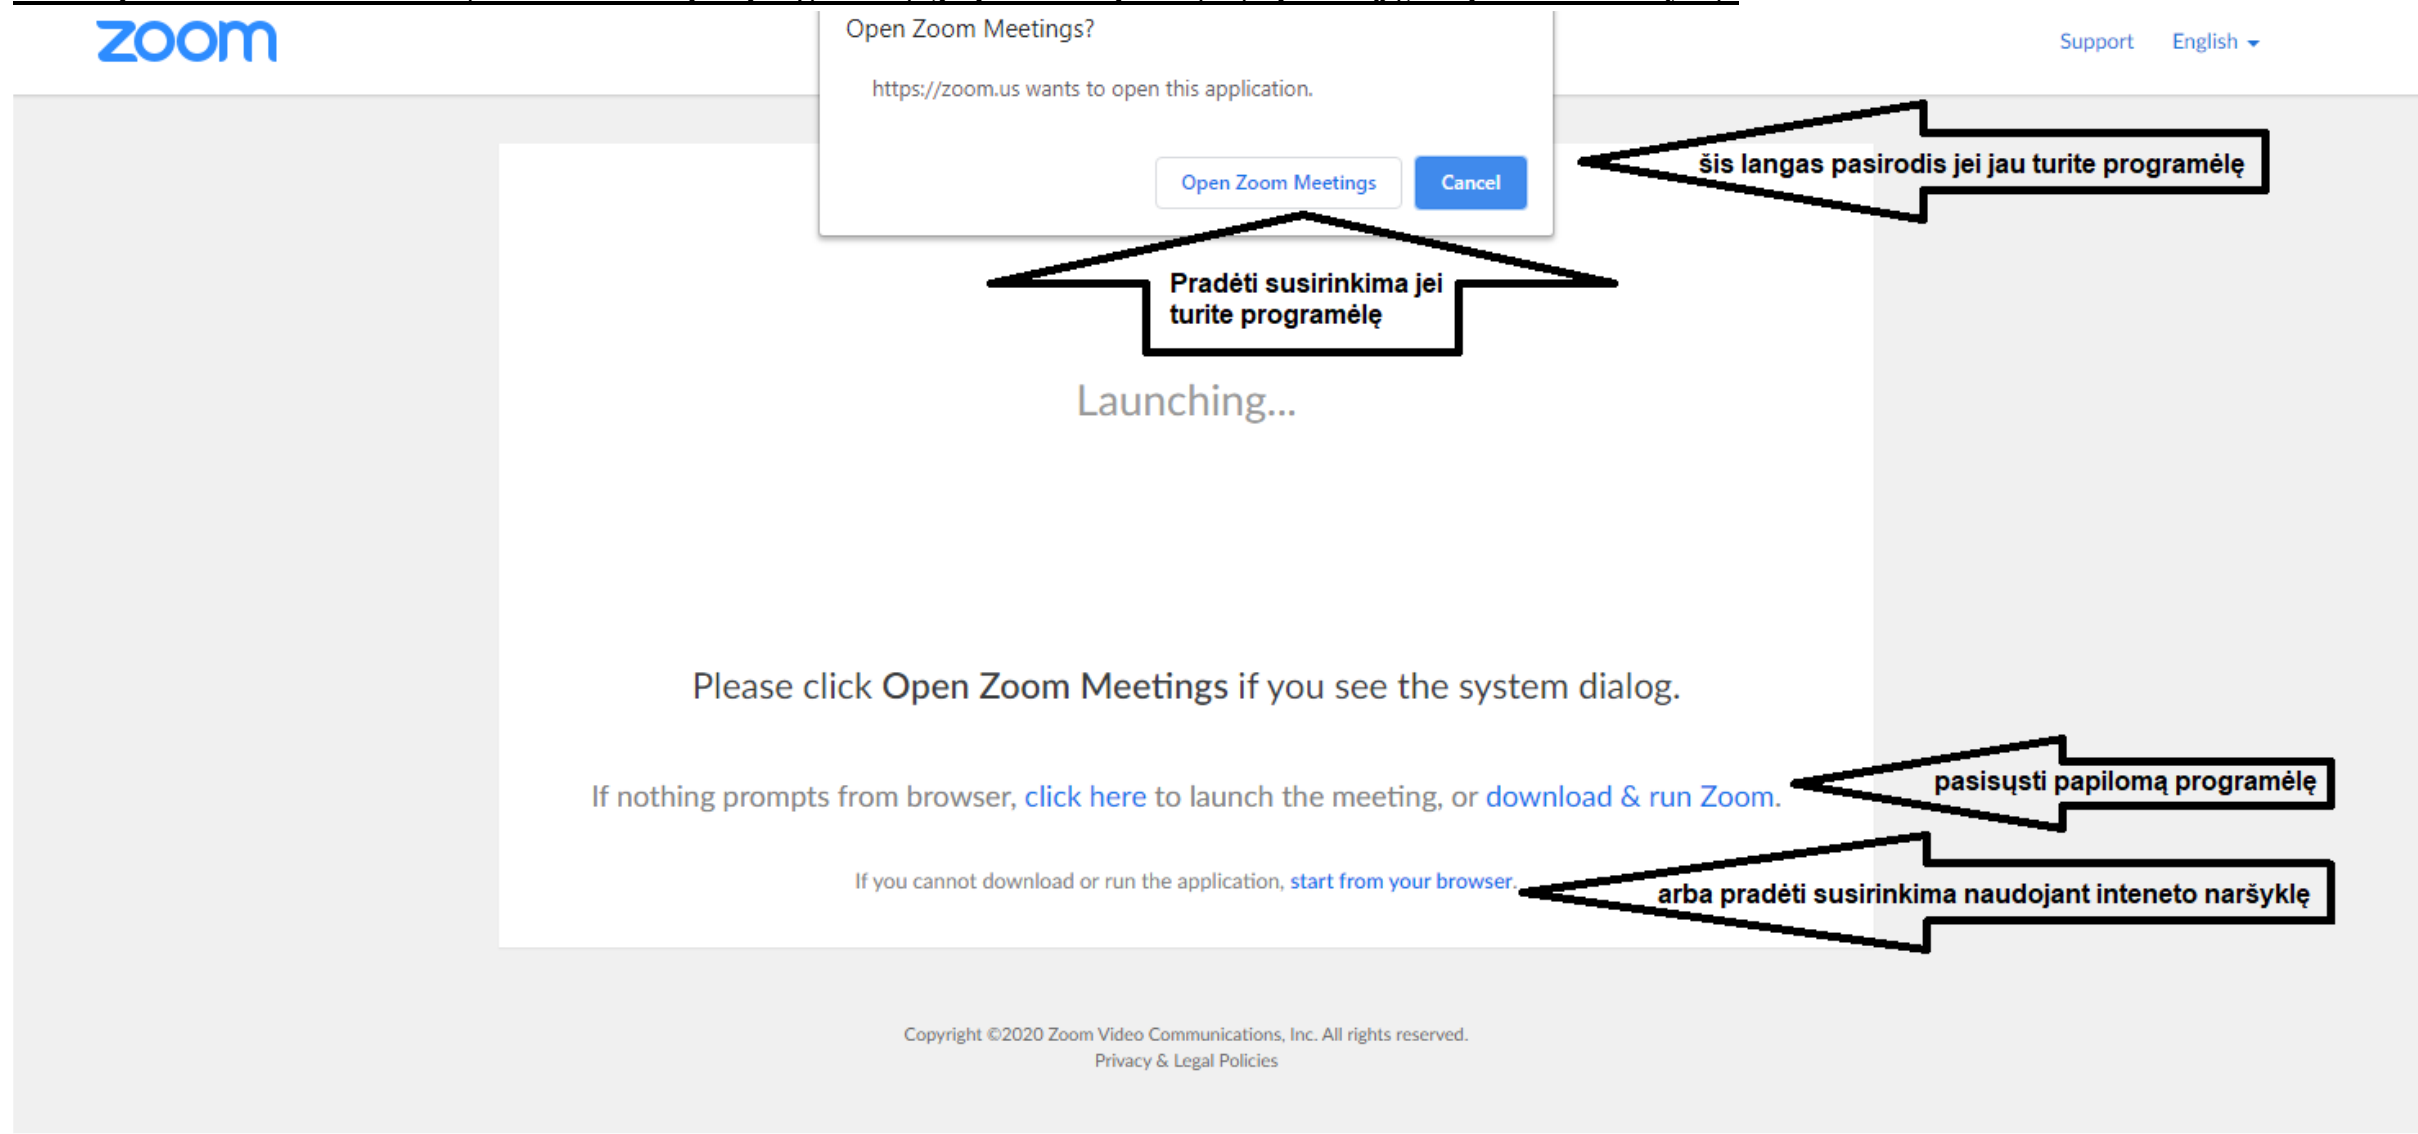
zoom

Open Zoom Meetings?

https://zoom.us wants to open this application.

Open Zoom Meetings Cancel

Support English

šis langas pasirodis jei jau turite programėlę

Pradėti susirinkima jei turite programėlę

Launching...

Please click Open Zoom Meetings if you see the system dialog.

If nothing prompts from browser, click here to launch the meeting, or download & run Zoom.

pasisųsti papiloma programėlę

If you cannot download or run the application, start from your browser.

arba pradėti susirinkima naudojant inteneto naršyklę

Copyright ©2020 Zoom Video Communications, Inc. All rights reserved.
Privacy & Legal Policies